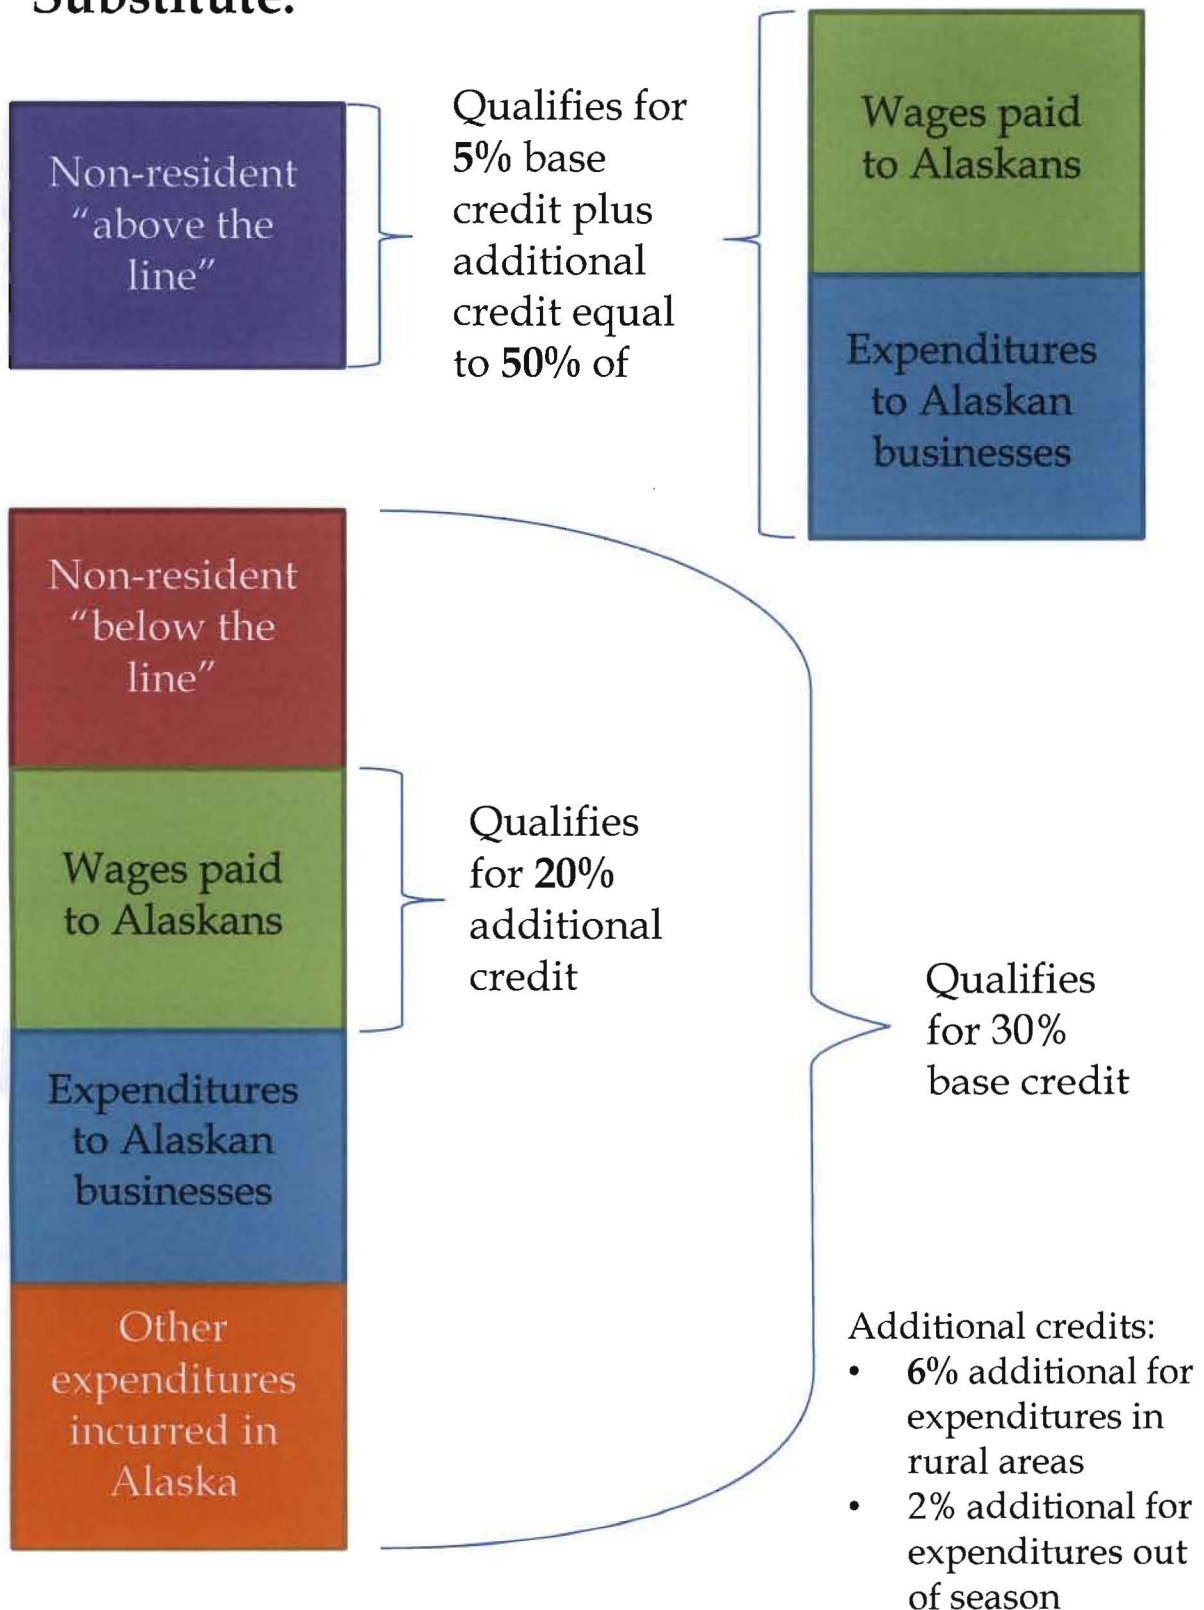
Substitute:

Non-resident "above the line"

Qualifies for **5%** base credit plus additional credit equal to **50%** of

Wages paid to Alaskans

Expenditures to Alaskan businesses

Non-resident "below the line"

Wages paid to Alaskans

Qualifies for **20%** additional credit

Expenditures to Alaskan businesses

Other expenditures incurred in Alaska

Qualifies for 30% base credit

Additional credits:
- **6%** additional for expenditures in rural areas
- 2% additional for expenditures out of season